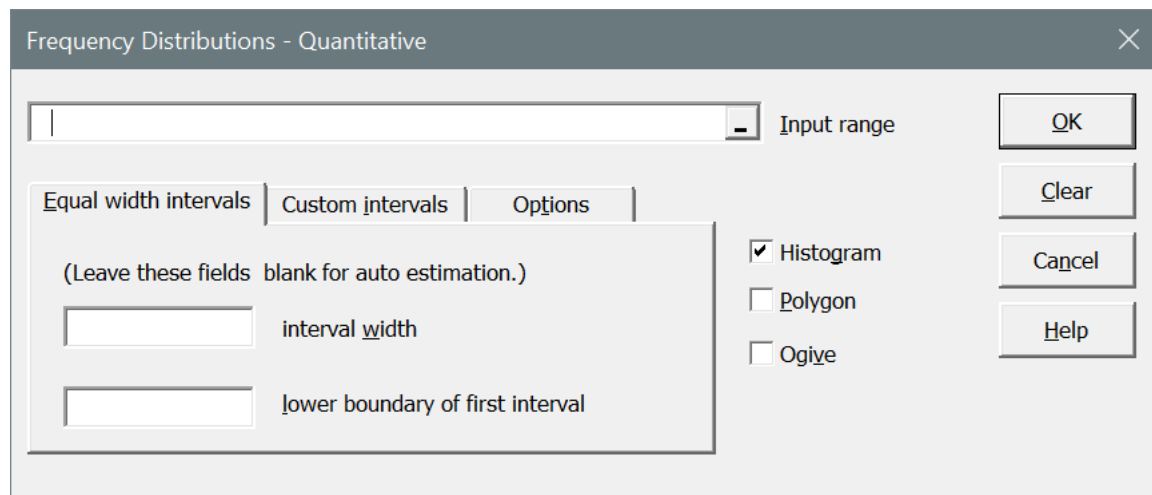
Frequency Distributions - Quantitative

Input range

OK

Clear

Cancel

Help

Equal width intervals | Custom intervals | Options

(Leave these fields blank for auto estimation.)

interval width

lower boundary of first interval

Histogram

Polygon

Ogive